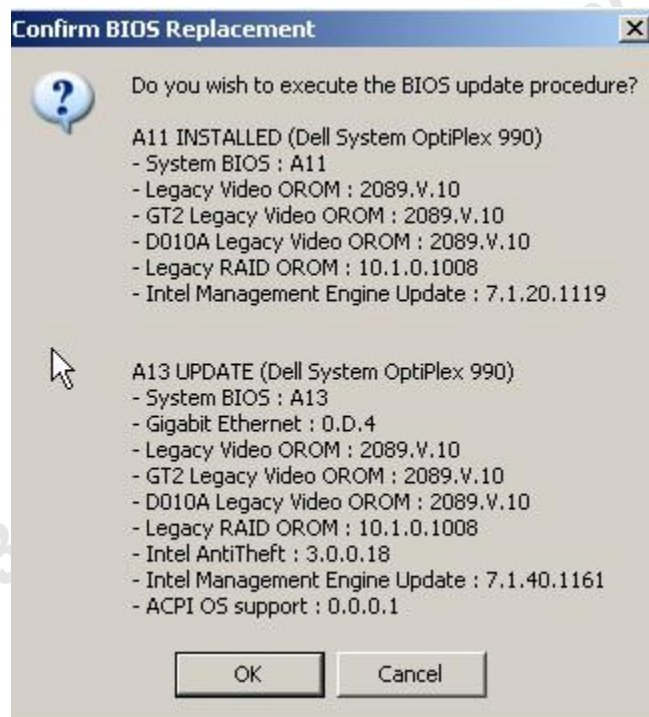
Confirm BIOS Replacement

Do you wish to execute the BIOS update procedure?

A11 INSTALLED (Dell System OptiPlex 990)
- System BIOS : A11
- Legacy Video OROM : 2089.V.10
- GT2 Legacy Video OROM : 2089.V.10
- D010A Legacy Video OROM : 2089.V.10
- Legacy RAID OROM : 10.1.0.1008
- Intel Management Engine Update : 7.1.20.1119

A13 UPDATE (Dell System OptiPlex 990)
- System BIOS : A13
- Gigabit Ethernet : 0.D.4
- Legacy Video OROM : 2089.V.10
- GT2 Legacy Video OROM : 2089.V.10
- D010A Legacy Video OROM : 2089.V.10
- Legacy RAID OROM : 10.1.0.1008
- Intel AntiTheft : 3.0.0.18
- Intel Management Engine Update : 7.1.40.1161
- ACPI OS support : 0.0.0.1

OK Cancel